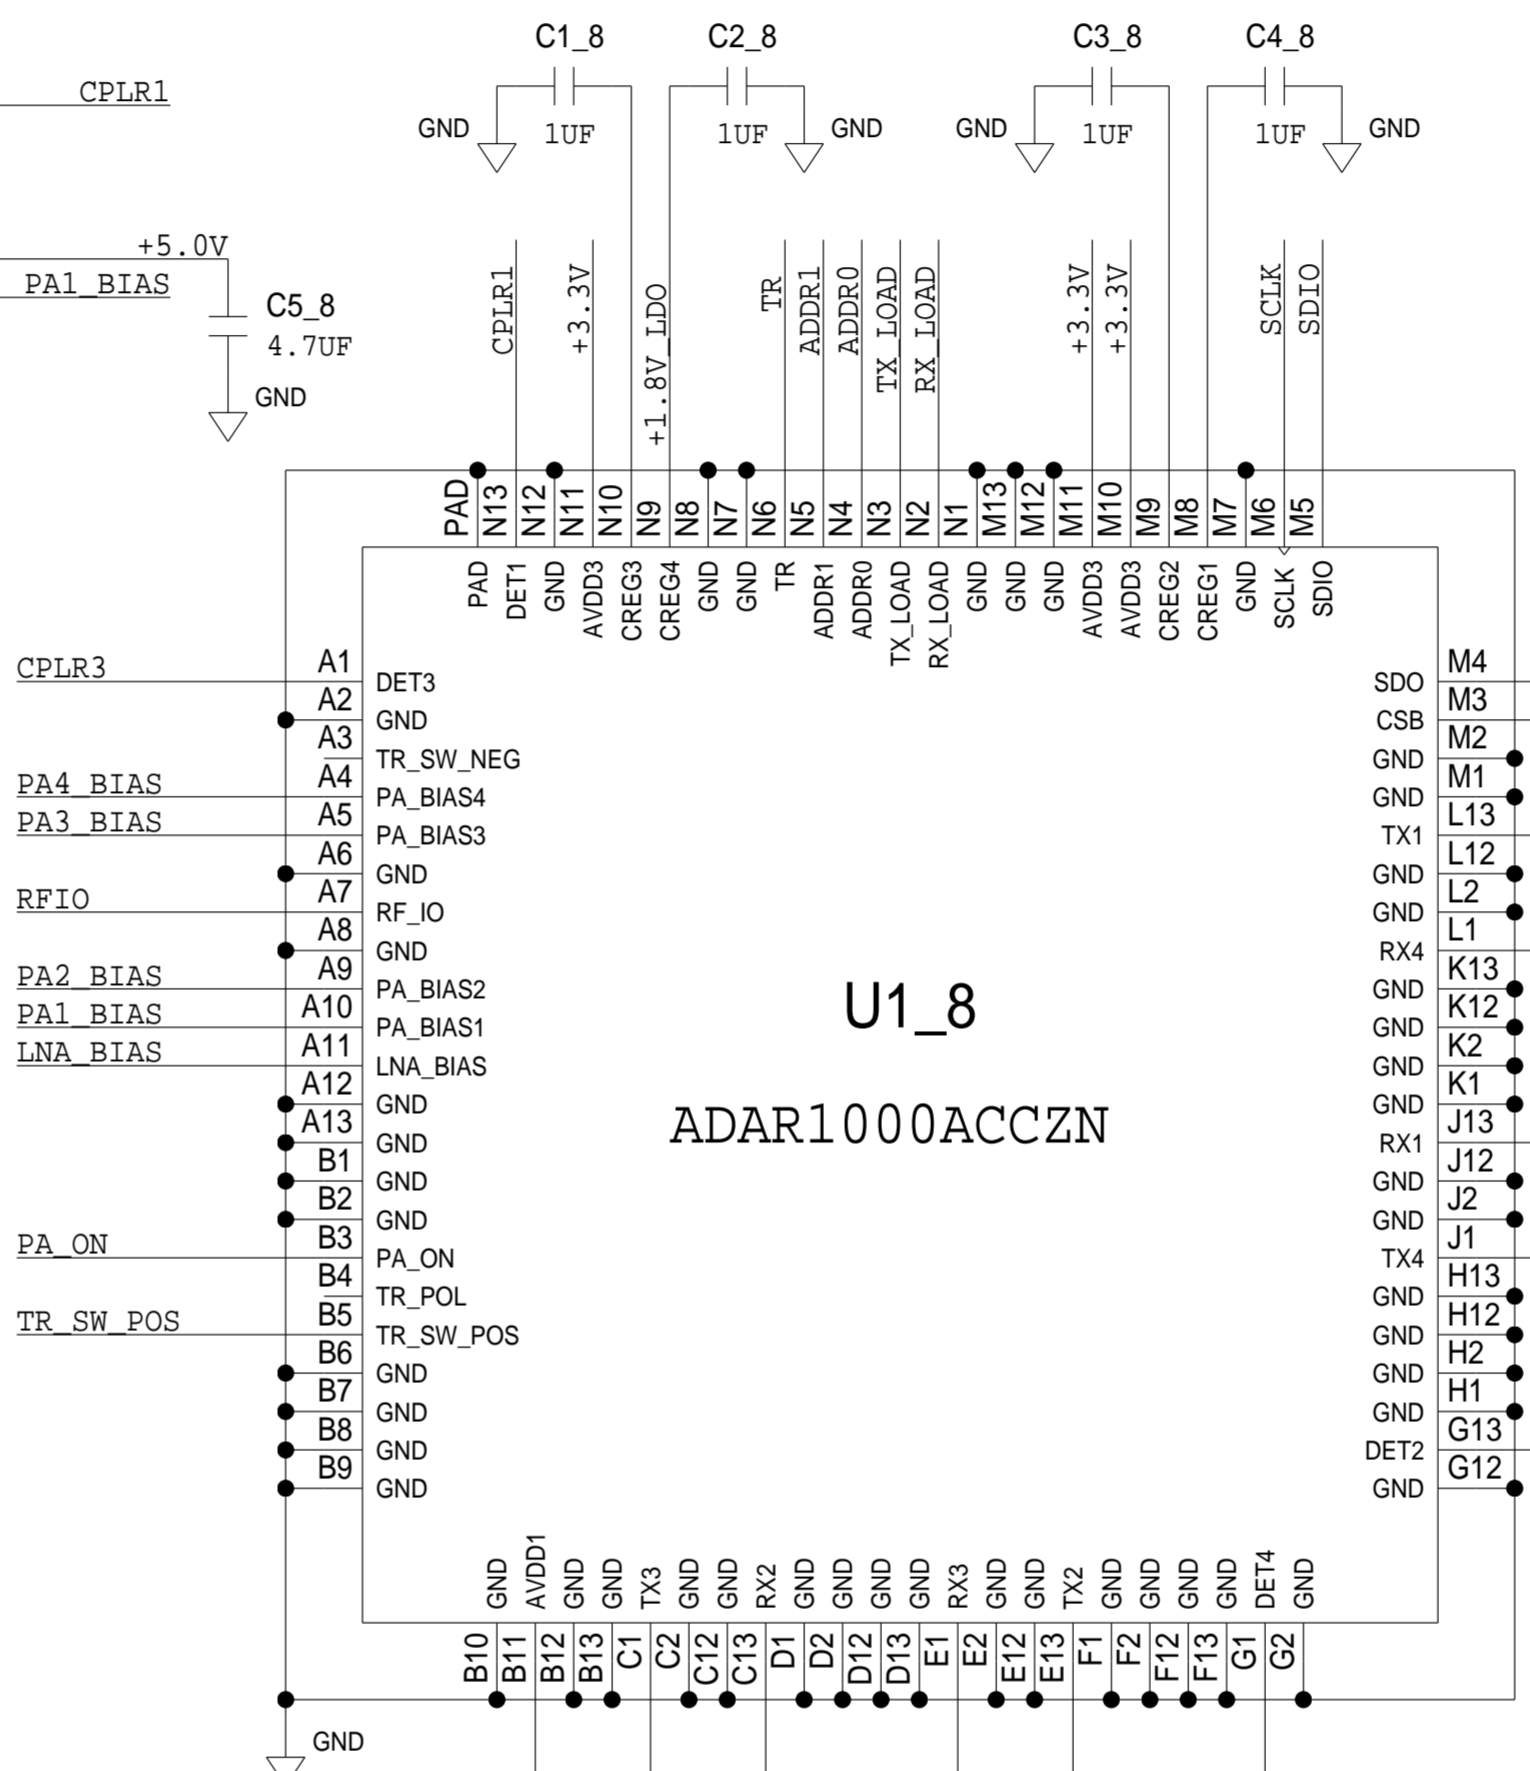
C1_8 C2_8 C3_8 C4_8

CPLR1

GND 1UF 1UF GND GND 1UF 1UF GND

+5.0V
PA1_BIAS
C5_8
4.7UF
GND

CPLR1 +3.3V +1.8V_LDO TR ADDR1 ADDR0 TX_LOAD RX_LOAD +3.3V +3.3V SCLK SDIO

PAD N13 N12 N11 N10 N9 N8 N7 N6 N5 N4 N3 N2 N1 M13 M12 M11 M10 M9 M8 M7 M6 M5

PAD DET1 GND AVDD3 CREG3 CREG4 GND GND TR ADDR1 ADDR0 TX_LOAD RX_LOAD GND GND GND AVDD3 AVDD3 CREG2 CREG1 GND SCLK SDIO

CPLR3 A1 DET3
A2 GND
A3 TR_SW_NEG
PA4_BIAS A4 PA_BIAS4
PA3_BIAS A5 PA_BIAS3
A6 GND
RFIO A7 RF_IO
A8 GND
PA2_BIAS A9 PA_BIAS2
PA1_BIAS A10 PA_BIAS1
LNA_BIAS A11 LNA_BIAS
A12 GND
A13 GND
B1 GND
B2 GND
PA_ON B3 PA_ON
B4 TR_POL
TR_SW_POS B5 TR_SW_POS
B6 GND
B7 GND
B8 GND
B9 GND

SDO M4
CSB M3
GND M2
GND M1
TX1 L13
GND L12
GND L2
RX4 L1
GND K13
GND K12
GND K2
GND K1
RX1 J13
GND J12
GND J2
TX4 J1
GND H13
GND H12
GND H2
GND H1
DET2 G13
GND G12

U1_8

ADAR1000ACCZN

GND AVDD1 GND GND TX3 GND GND RX2 GND GND GND GND RX3 GND GND TX2 GND GND GND GND DET4 GND

B10 B11 B12 B13 C1 C2 C12 C13 D1 D2 D12 D13 E1 E2 E12 E13 F1 F2 F12 F13 G1 G2

GND